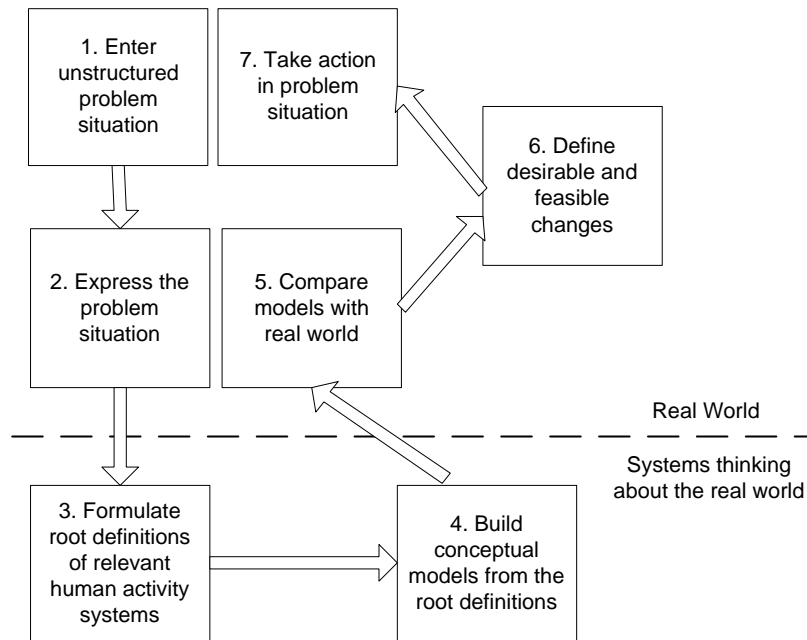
1. Enter unstructured problem situation

7. Take action in problem situation

6. Define desirable and feasible changes

2. Express the problem situation

5. Compare models with real world

Real World

Systems thinking about the real world

3. Formulate root definitions of relevant human activity systems

4. Build conceptual models from the root definitions